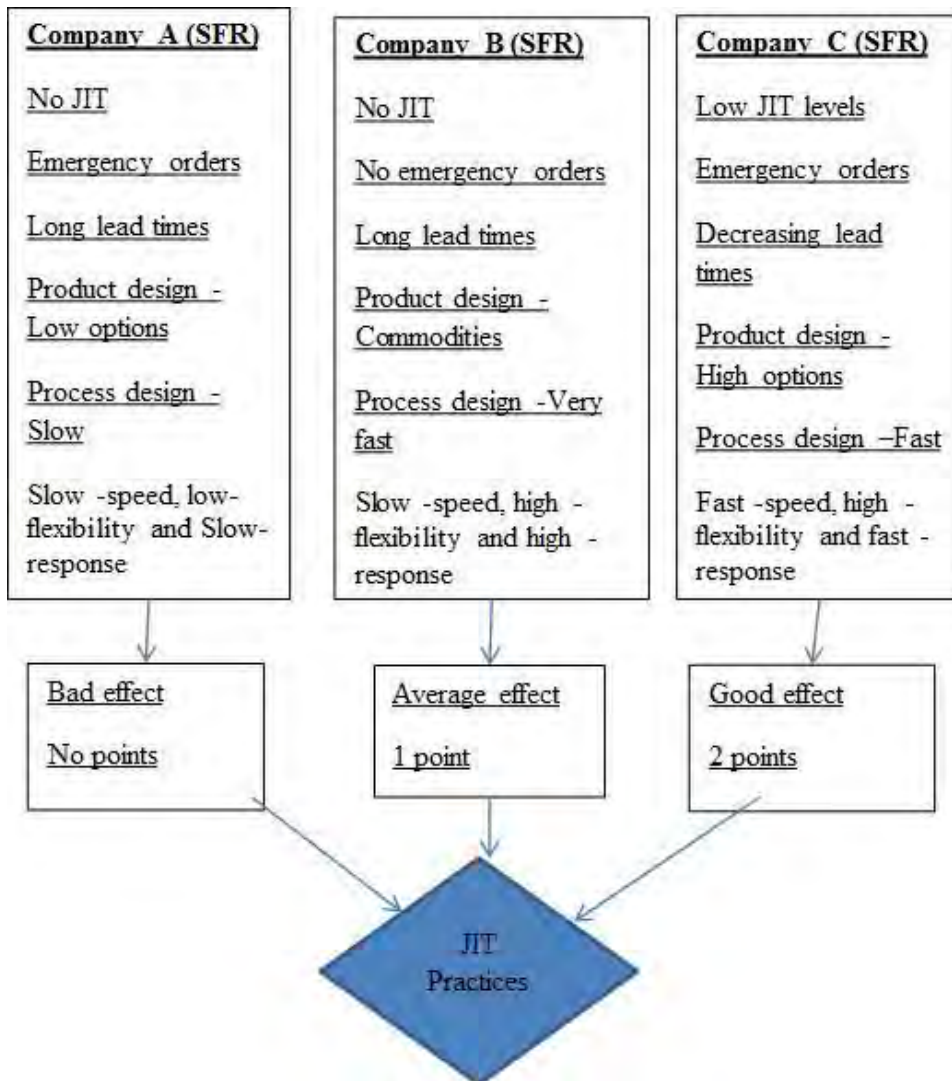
Company A (SFR)

No JIT

Emergency orders

Long lead times

Product design - Low options

Process design - Slow

Slow -speed, low-flexibility and Slow-response

Company B (SFR)

No JIT

No emergency orders

Long lead times

Product design - Commodities

Process design -Very fast

Slow -speed, high - flexibility and high - response

Company C (SFR)

Low JIT levels

Emergency orders

Decreasing lead times

Product design - High options

Process design –Fast

Fast -speed, high - flexibility and fast - response

Bad effect

No points

Average effect

1 point

Good effect

2 points

JIT Practices